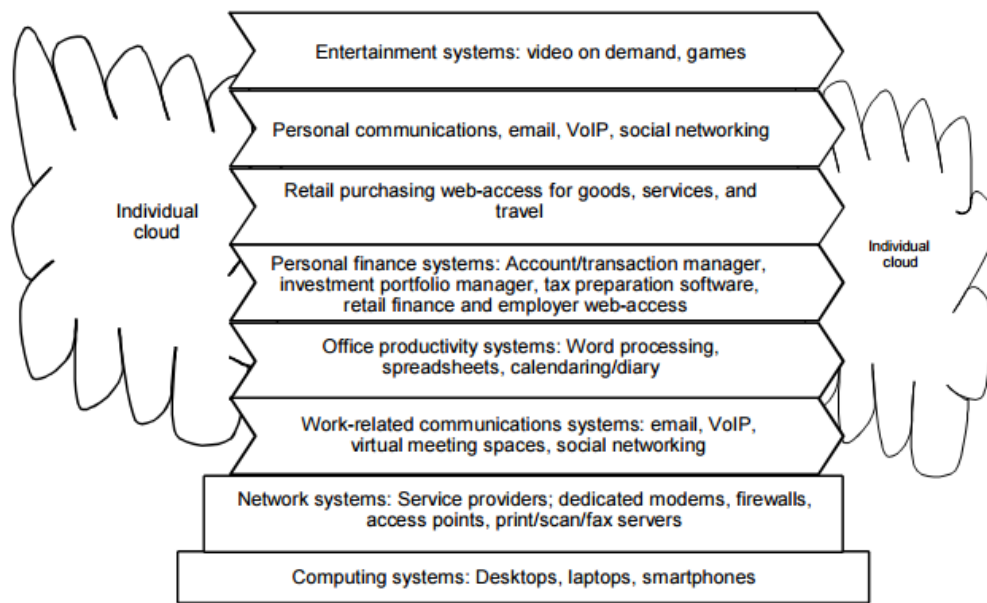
Individual cloud

Entertainment systems: video on demand, games

Personal communications, email, VoIP, social networking

Retail purchasing web-access for goods, services, and travel

Personal finance systems: Account/transaction manager, investment portfolio manager, tax preparation software, retail finance and employer web-access

Office productivity systems: Word processing, spreadsheets, calendaring/diary

Work-related communications systems: email, VoIP, virtual meeting spaces, social networking

Individual cloud

Network systems: Service providers; dedicated modems, firewalls, access points, print/scan/fax servers

Computing systems: Desktops, laptops, smartphones